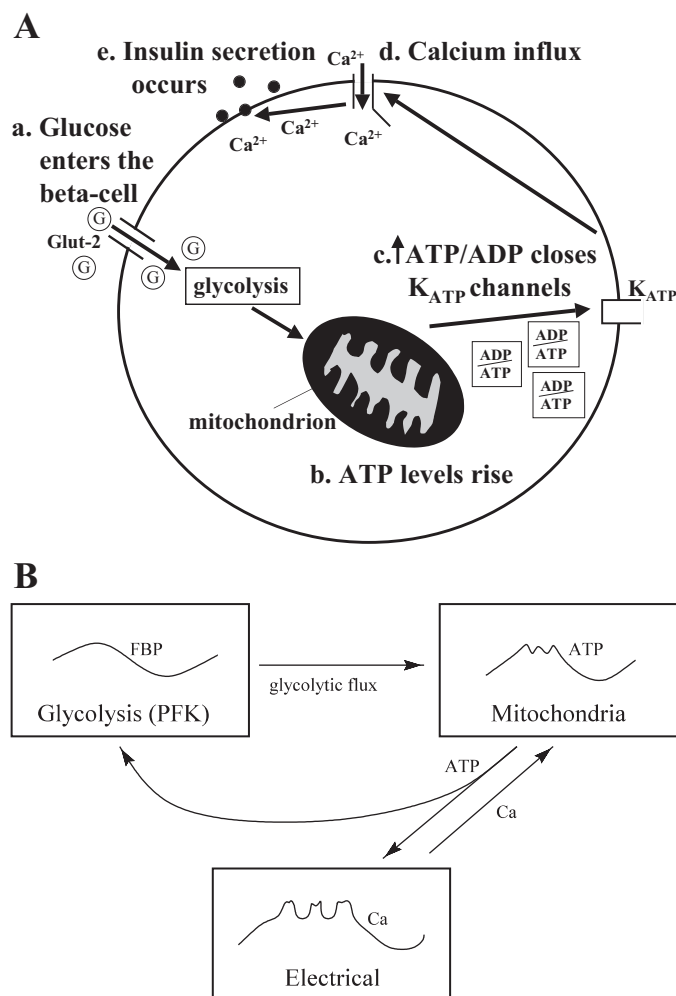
A

e. Insulin secretion occurs

$Ca^{2+}$

d. Calcium influx

$Ca^{2+}$

$Ca^{2+}$

$Ca^{2+}$

a. Glucose enters the beta-cell

Glut-2

G

G

G

G

glycolysis

c.↑ATP/ADP closes $K_{ATP}$ channels

$K_{ATP}$

$\frac{ADP}{ATP}$

$\frac{ADP}{ATP}$

$\frac{ADP}{ATP}$

$\frac{ADP}{ATP}$

mitochondrion

b. ATP levels rise

B

FBP

Glycolysis (PFK)

glycolytic flux

ATP

Mitochondria

ATP

Ca

Ca

Electrical